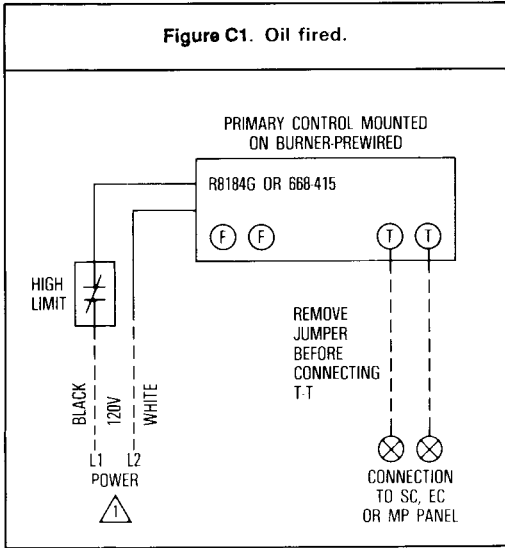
Figure C1. Oil fired.

PRIMARY CONTROL MOUNTED ON BURNER-PREWIRED

R8184G OR 668-415

F F T T

HIGH LIMIT

REMOVE JUMPER BEFORE CONNECTING T-T

BLACK 120V WHITE

L1 L2
POWER

1

CONNECTION TO SC, EC OR MP PANEL